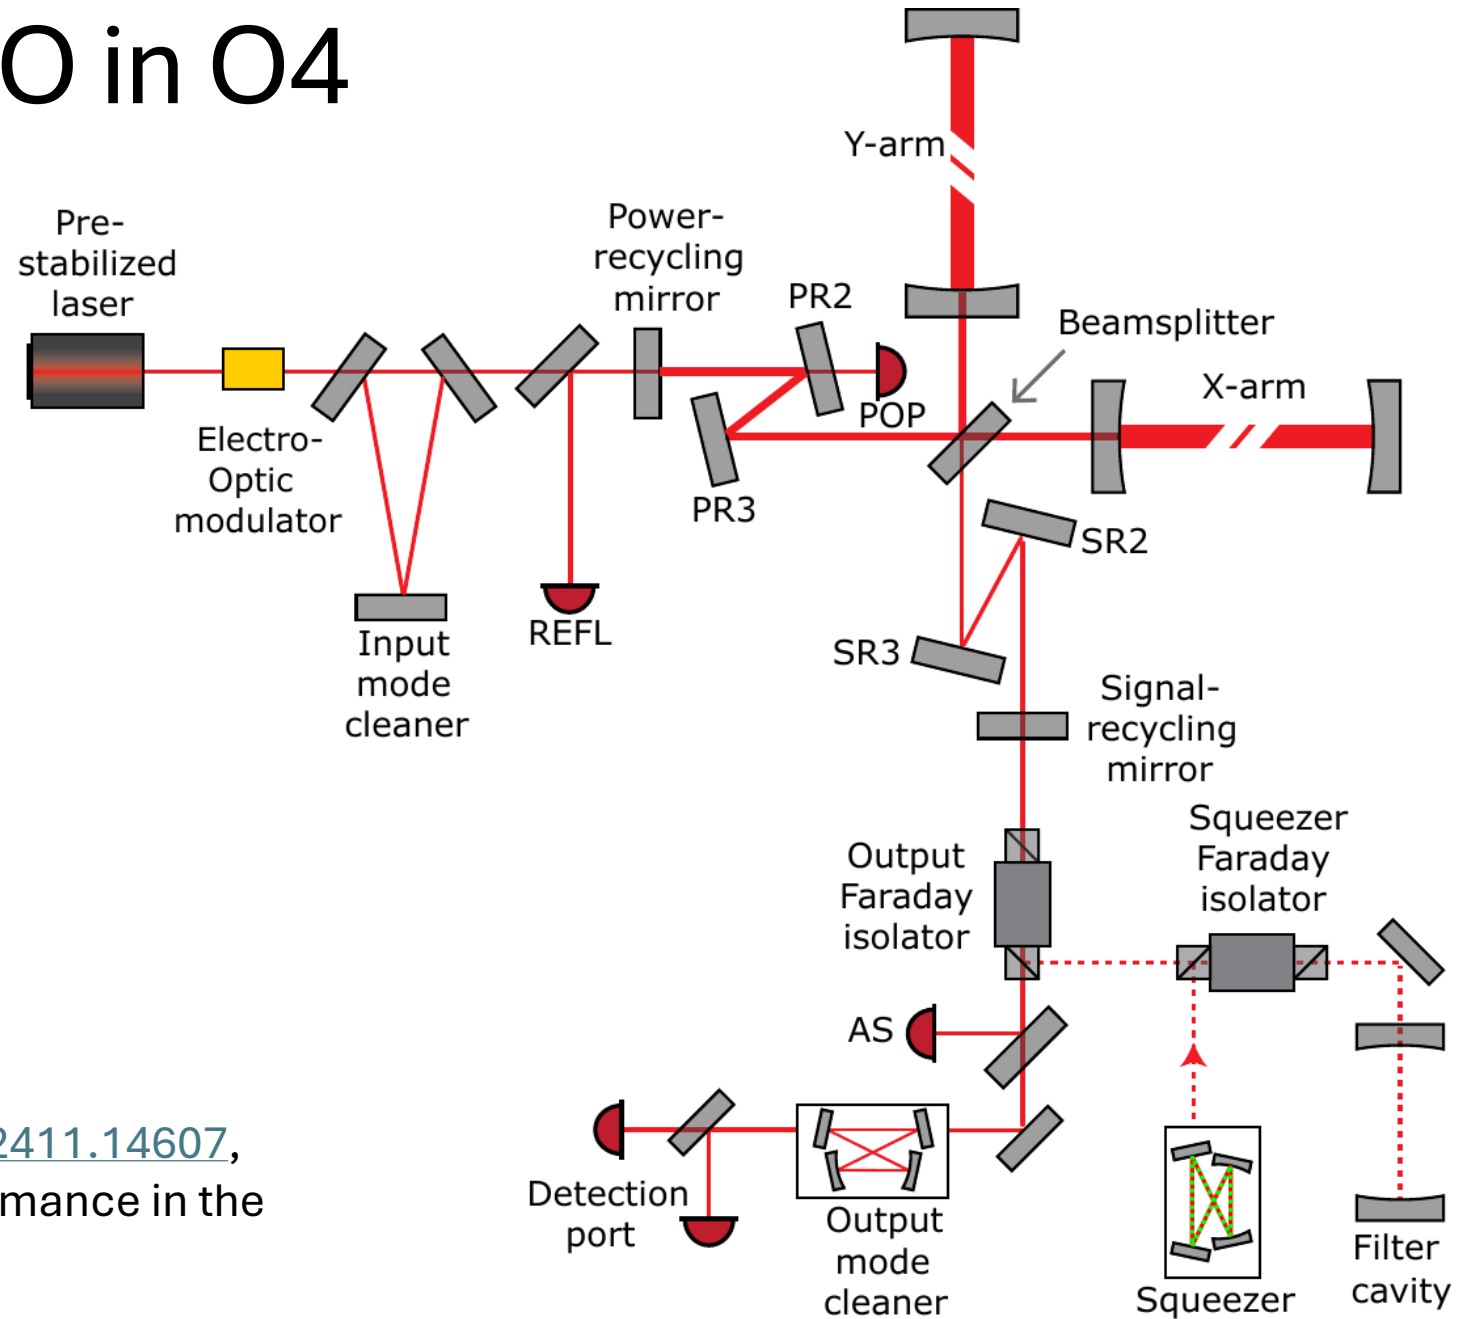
O in O4

Pre-stabilized laser

Electro-Optic modulator

Input mode cleaner

REFL

Power-recycling mirror

PR2

PR3

POP

Y-arm

Beamsplitter

X-arm

SR2

SR3

Signal-recycling mirror

Output Faraday isolator

Squeezer Faraday isolator

AS

Detection port

Output mode cleaner

Squeezer

Filter cavity

2411.14607,
mance in the